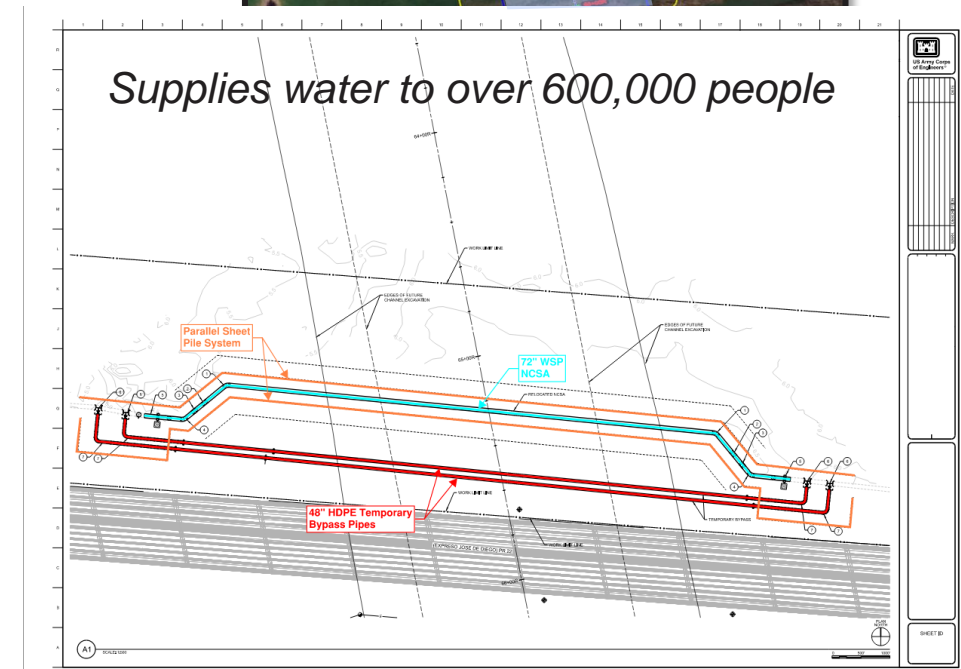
Supplies water to over 600,000 people

US Army Corps of Engineers

Parallel Sheet Pile System

72" WSP NCSA

48" HDPE Temporary Bypass Pipes

WORK LIMIT LINE

EDGES OF FUTURE CHANNEL EXCAVATION

EDGES OF FUTURE CHANNEL EXCAVATION

RELOCATED NCSA

TEMPORARY BYPASS

WORK LIMIT LINE

EXPRESSO JOSE DE DIEGO (PR-22)

WORK LIMIT LINE

A1

SHEET ID